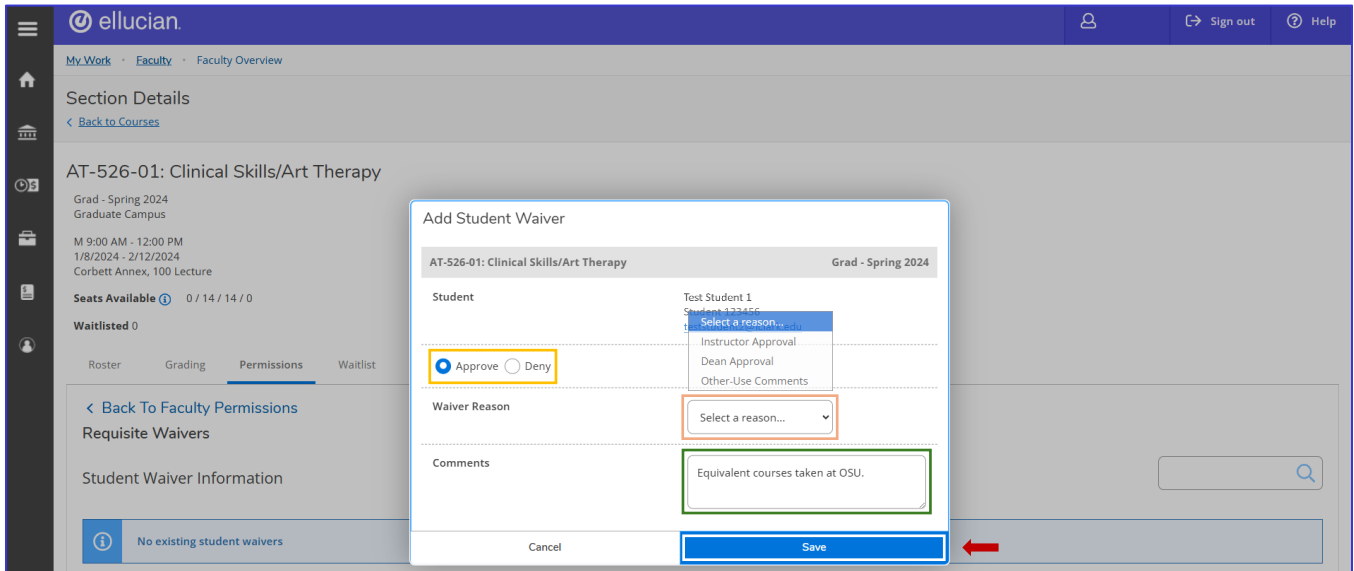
ellucian

Sign out

Help

My Work • Faculty • Faculty Overview

Section Details

Back to Courses

AT-526-01: Clinical Skills/Art Therapy

Grad - Spring 2024
Graduate Campus

M 9:00 AM - 12:00 PM
1/8/2024 - 2/12/2024
Corbett Annex, 100 Lecture

Seats Available 0 / 14 / 14 / 0

Waitlisted 0

Roster Grading Permissions Waitlist

Back To Faculty Permissions

Requisite Waivers

Student Waiver Information

No existing student waivers

Add Student Waiver

AT-526-01: Clinical Skills/Art Therapy Grad - Spring 2024

Student

Test Student 1
Student 123456
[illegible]edu

Select a reason...
Instructor Approval
Dean Approval
Other-Use Comments

Approve Deny

Waiver Reason

Select a reason...

Comments

Equivalent courses taken at OSU.

Cancel

Save